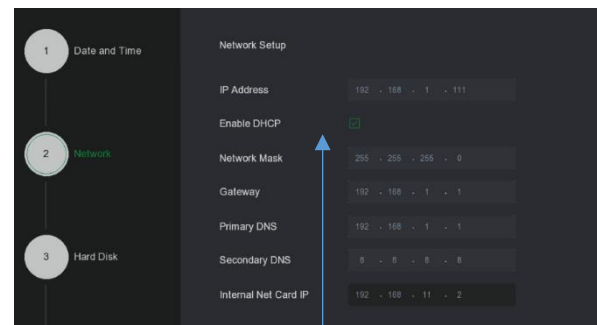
1 Date and Time

2 Network

3 Hard Disk

Network Setup

IP Address 192 . 168 . 1 . 111

Enable DHCP

Network Mask 255 . 255 . 255 . 0

Gateway 192 . 168 . 1 . 1

Primary DNS 192 . 168 . 1 . 1

Secondary DNS 8 . 8 . 8 . 8

Internal Net Card IP 192 . 168 . 11 . 2